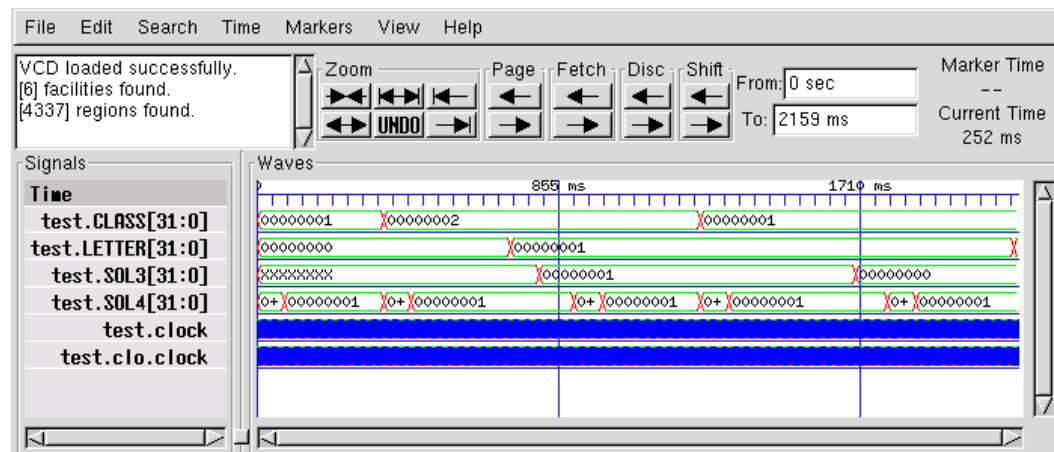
File Edit Search Time Markers View Help

VCD loaded successfully.
[6] facilities found.
[4337] regions found.

Zoom
UNDO

Page

Fetch

Disc

Shift

From: 0 sec
To: 2159 ms

Marker Time
--
Current Time
252 ms

Signals
Time
test.CLASS[31:0]
test.LETTER[31:0]
test.SOL3[31:0]
test.SOL4[31:0]
test.clock
test.clo.clock

Waves
0 855 ms 1710 ms
00000001 00000002 00000001
00000000 00000001
XXXXXXXX 00000001 00000000
0+ 00000001 0+ 00000001 0+ 00000001 0+ 00000001 0+ 00000001